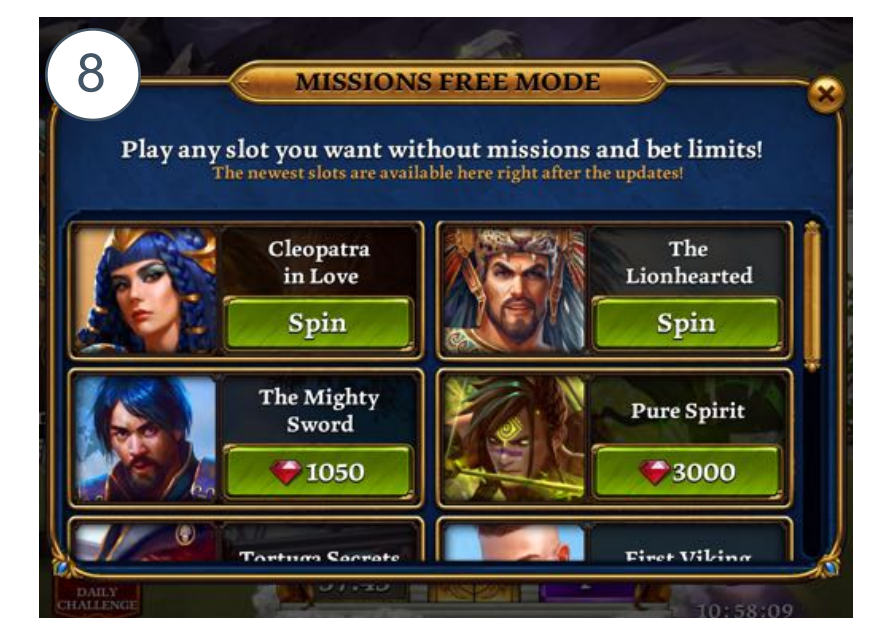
8

MISSIONS FREE MODE

Play any slot you want without missions and bet limits!
The newest slots are available here right after the updates!

Cleopatra in Love
Spin

The Lionhearted
Spin

The Mighty Sword
1050

Pure Spirit
3000

Tortuga Secrets

First Viking

DAILY CHALLENGE

10:58:09